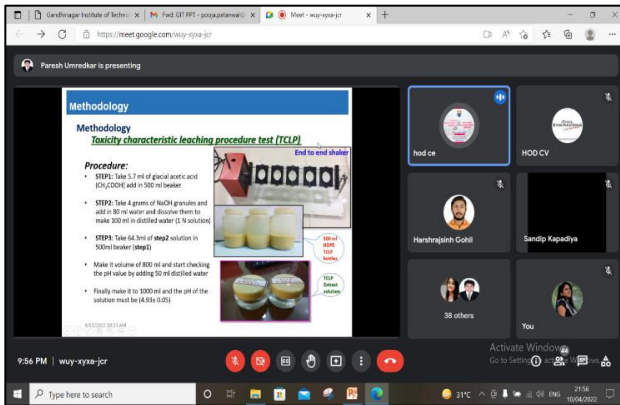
Gandhinagar Institute of Technol ×
Fwd: GIT PPT - pooja.patanwadi ×
Meet - wuy-xyxa-jcr ×
+

https://meet.google.com/wuy-xyxa-jcr

Paresh Umredkar is presenting

Methodology

Methodology
Toxicity characteristic leaching procedure test (TCLP)

End to end shaker

Procedure:
• STEP1: Take 5.7 ml of glacial acetic acid ($CH_3COOH$) add in 500 ml beaker
• STEP2: Take 4 grams of NaOH granules and add in 80 ml water and dissolve them to make 100 ml in distilled water (1 N solution)
• STEP3: Take 64.3ml of step2 solution in 500ml beaker (step1)
• Make it volume of 800 ml and start checking the pH value by adding 50 ml distilled water
• Finally make it to 1000 ml and the pH of the solution must be (4.93± 0.05)

500 ml HDPE TCLP bottles

TCLP Extract solution

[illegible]

hod ce

HOD CV

Harshrajsinh Gohil

Sandip Kapadiya

38 others

You

9:56 PM | wuy-xyxa-jcr

Activate Windows
Go to Settings to activate Windows.

Type here to search

31°C ENG 21:56 10/04/2022